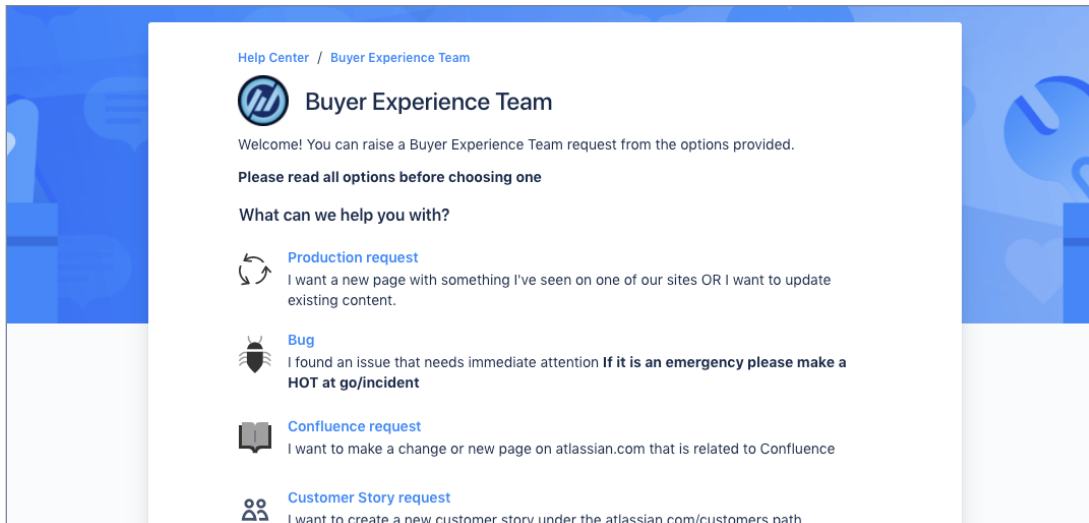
Help Center / Buyer Experience Team

Buyer Experience Team

Welcome! You can raise a Buyer Experience Team request from the options provided.

**Please read all options before choosing one**

What can we help you with?

Production request
I want a new page with something I've seen on one of our sites OR I want to update existing content.

Bug
I found an issue that needs immediate attention **If it is an emergency please make a HOT at go/incident**

Confluence request
I want to make a change or new page on atlassian.com that is related to Confluence

Customer Story request
I want to create a new customer story under the atlassian.com/customers path